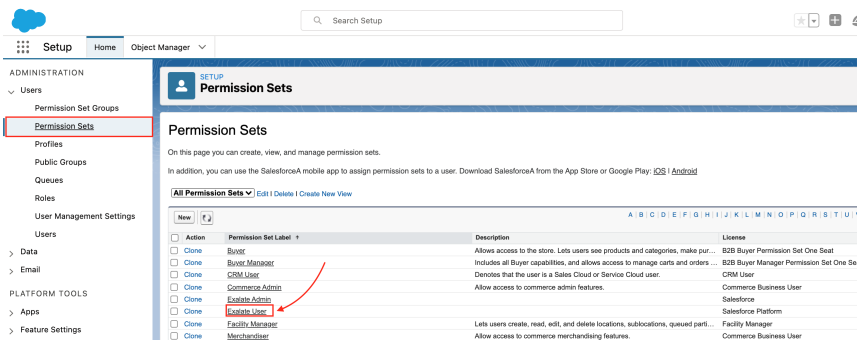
Search Setup

Setup Home Object Manager

ADMINISTRATION
Users
Permission Set Groups
Permission Sets
Profiles
Public Groups
Queues
Roles
User Management Settings
Users
Data
Email

PLATFORM TOOLS
Apps
Feature Settings

SETUP
Permission Sets

Permission Sets

On this page you can create, view, and manage permission sets.

In addition, you can use the SalesforceA mobile app to assign permission sets to a user. Download SalesforceA from the App Store or Google Play: iOS | Android

All Permission Sets | Edit | Delete | Create New View

New

A | B | C | D | E | F | G | H | I | J | K | L | M | N | O | P | Q | R | S | T | U | V

| | Action | Permission Set Label ↑ | Description | License |
|---|---|---|---|---|
| | Clone | Buyer | Allows access to the store. Lets users see products and categories, make pur... | B2B Buyer Permission Set One Seat |
| | Clone | Buyer Manager | Includes all Buyer capabilities, and allows access to manage carts and orders ... | B2B Buyer Manager Permission Set One Se |
| | Clone | CRM User | Denotes that the user is a Sales Cloud or Service Cloud user. | CRM User |
| | Clone | Commerce Admin | Allow access to commerce admin features. | Commerce Business User |
| | Clone | Exalate Admin | | Salesforce |
| | Clone | Exalate User | | Salesforce Platform |
| | Clone | Facility Manager | Lets users create, read, edit, and delete locations, sublocations, queued parti... | Facility Manager |
| | Clone | Merchandiser | Allow access to commerce merchandising features. | Commerce Business User |